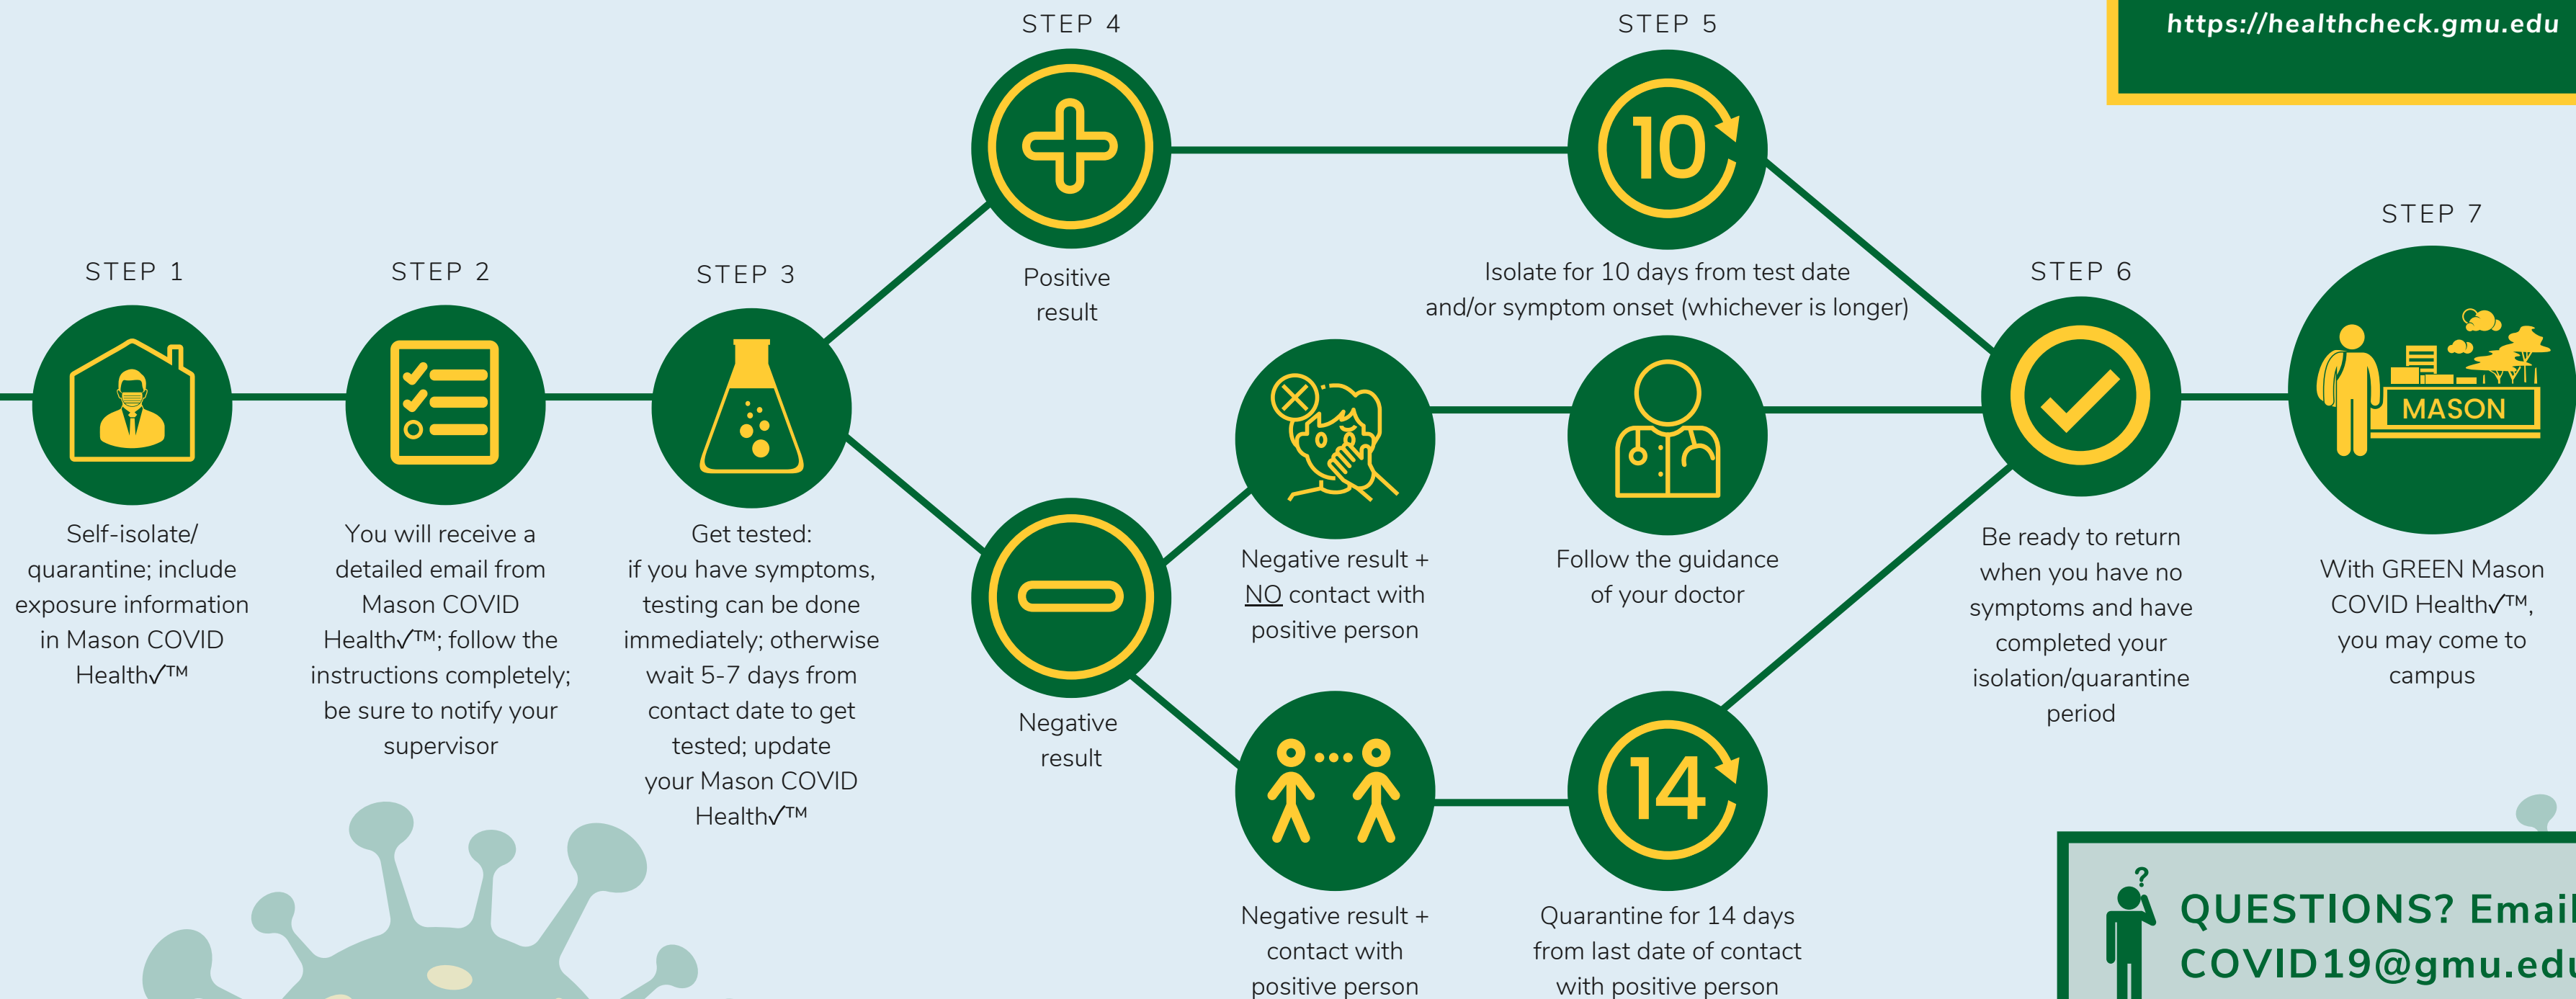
https://healthcheck.gmu.edu

STEP 1

Self-isolate/ quarantine; include exposure information in Mason COVID Health√™

STEP 2

You will receive a detailed email from Mason COVID Health√™; follow the instructions completely; be sure to notify your supervisor

STEP 3

Get tested: if you have symptoms, testing can be done immediately; otherwise wait 5-7 days from contact date to get tested; update your Mason COVID Health√™

STEP 4

Positive result

Negative result

STEP 5

10

Isolate for 10 days from test date and/or symptom onset (whichever is longer)

Negative result + NO contact with positive person

Follow the guidance of your doctor

Negative result + contact with positive person

14

Quarantine for 14 days from last date of contact with positive person

STEP 6

Be ready to return when you have no symptoms and have completed your isolation/quarantine period

STEP 7

MASON

With GREEN Mason COVID Health√™, you may come to campus

?

QUESTIONS? Email COVID19@gmu.edu